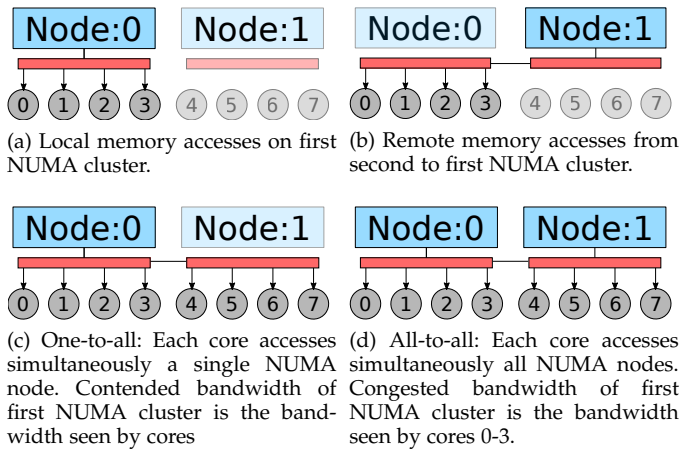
Node:0

Node:1

0 1 2 3 4 5 6 7

(a) Local memory accesses on first NUMA cluster.

Node:0

Node:1

0 1 2 3 4 5 6 7

(b) Remote memory accesses from second to first NUMA cluster.

Node:0

Node:1

0 1 2 3 4 5 6 7

(c) One-to-all: Each core accesses simultaneously a single NUMA node. Contended bandwidth of first NUMA cluster is the bandwidth seen by cores

Node:0

Node:1

0 1 2 3 4 5 6 7

(d) All-to-all: Each core accesses simultaneously all NUMA nodes. Congested bandwidth of first NUMA cluster is the bandwidth seen by cores 0-3.